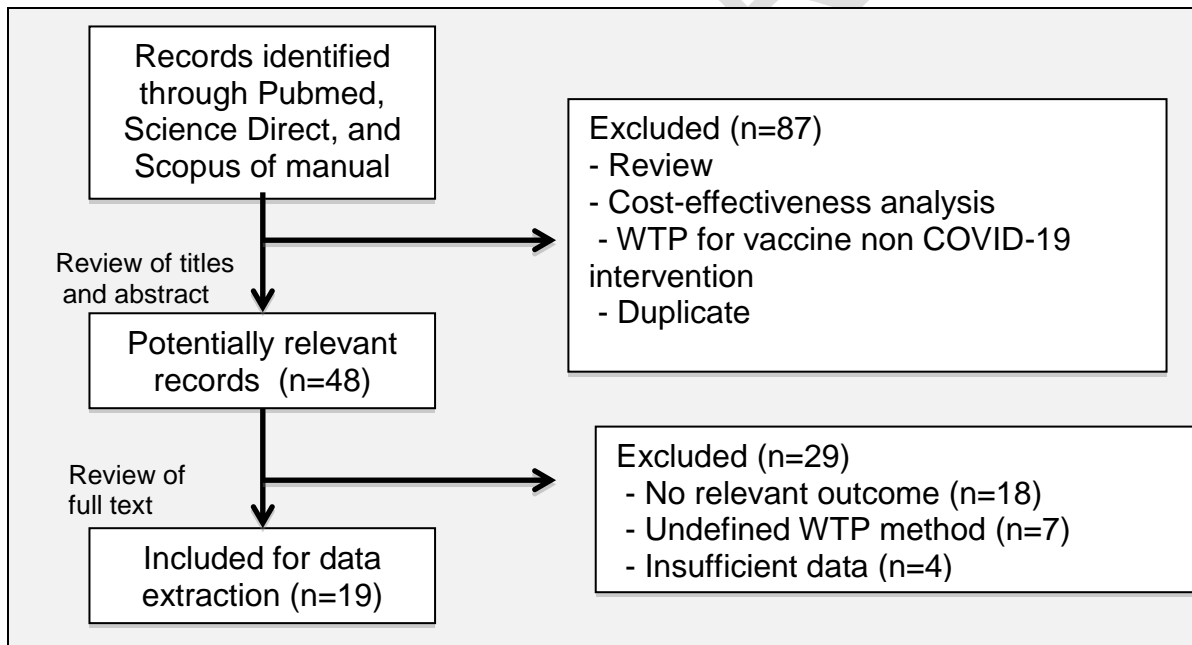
Records identified through Pubmed, Science Direct, and Scopus of manual

Excluded (n=87)
- Review
- Cost-effectiveness analysis
- WTP for vaccine non COVID-19 intervention
- Duplicate

Review of titles and abstract

Potentially relevant records (n=48)

Review of full text

Excluded (n=29)
- No relevant outcome (n=18)
- Undefined WTP method (n=7)
- Insufficient data (n=4)

Included for data extraction (n=19)